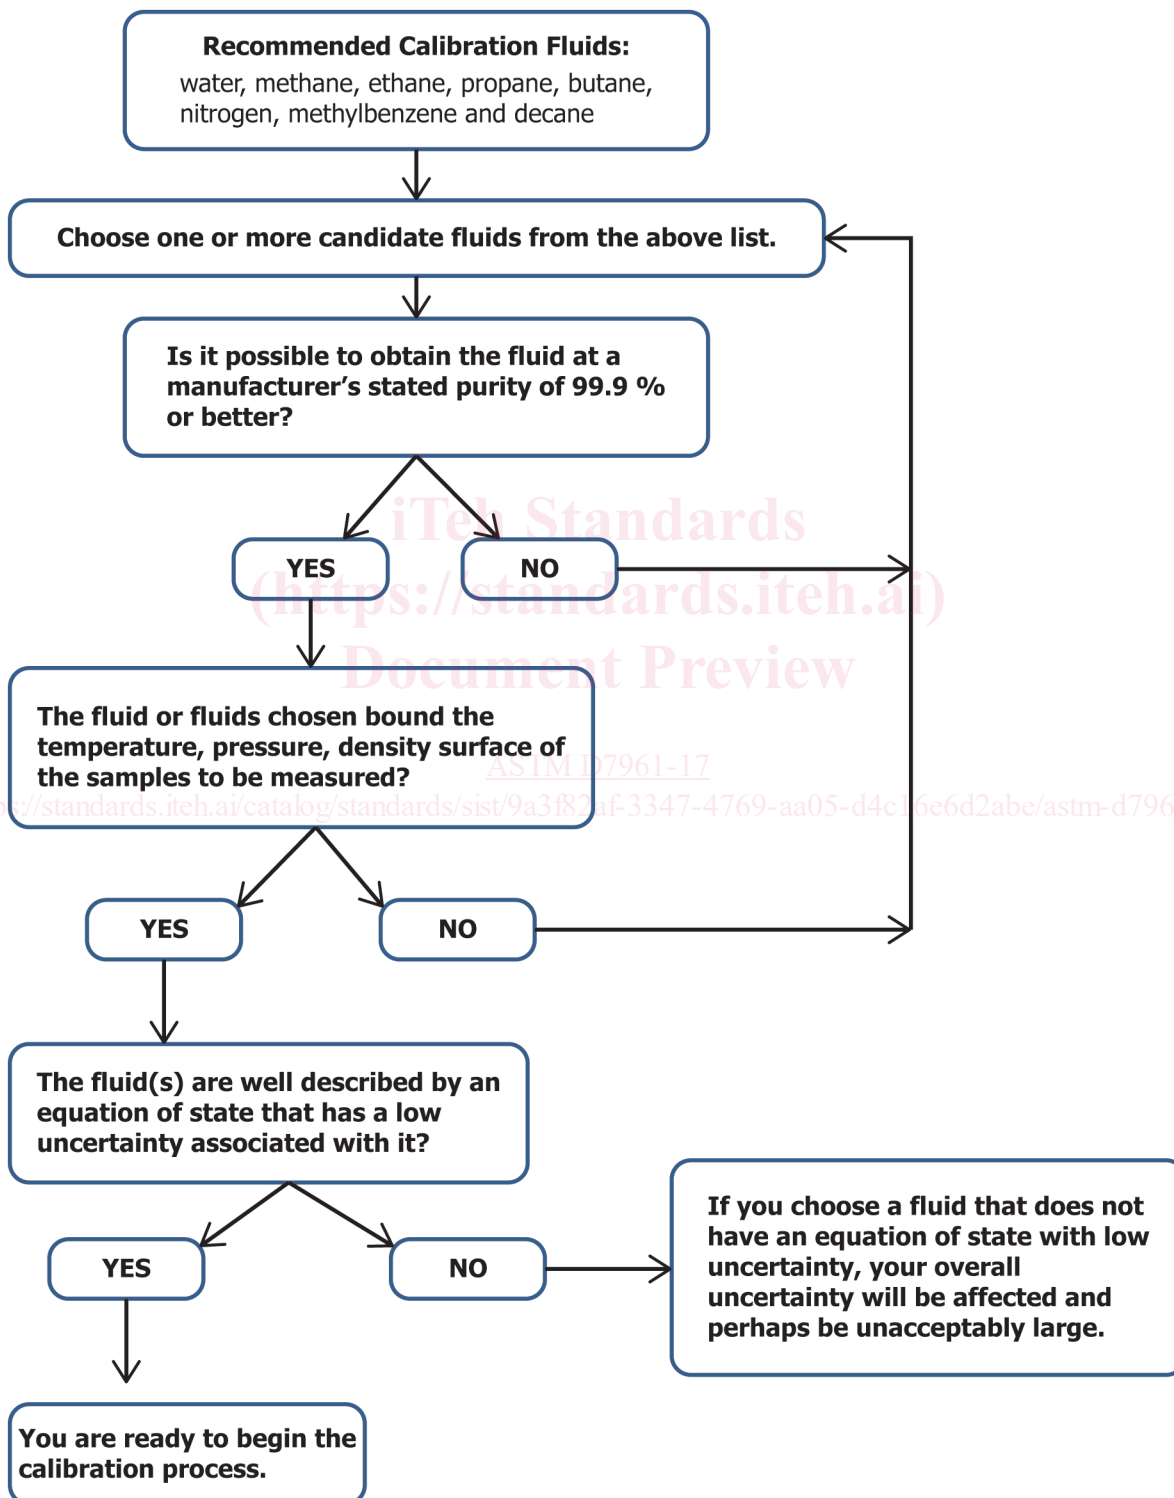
Recommended Calibration Fluids:
water, methane, ethane, propane, butane, nitrogen, methylbenzene and decane

Choose one or more candidate fluids from the above list.

Is it possible to obtain the fluid at a manufacturer's stated purity of 99.9 % or better?

iTeh Standards
(https://standards.iteh.ai)
Document Preview

YES

NO

The fluid or fluids chosen bound the temperature, pressure, density surface of the samples to be measured?

ASTM D7961-17
https://standards.iteh.ai/catalog/standards/sist/9a3f82af-3347-4769-aa05-d4c16e6d2abe/astm-d7961-17

YES

NO

The fluid(s) are well described by an equation of state that has a low uncertainty associated with it?

YES

NO

If you choose a fluid that does not have an equation of state with low uncertainty, your overall uncertainty will be affected and perhaps be unacceptably large.

You are ready to begin the calibration process.